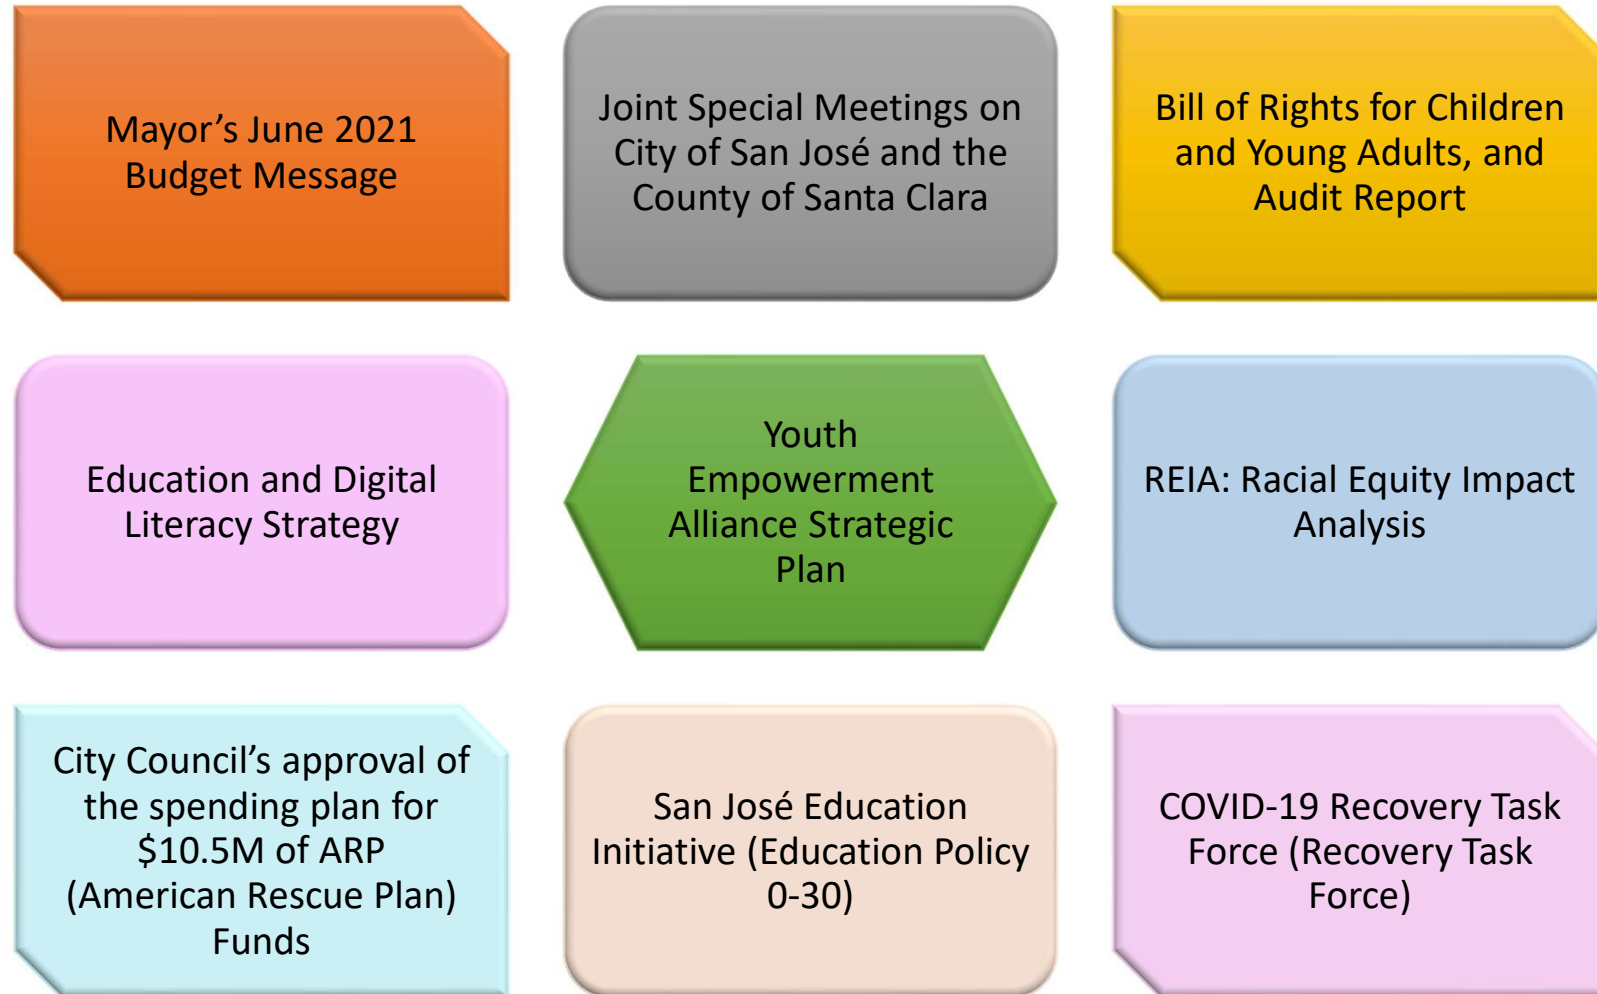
Mayor’s June 2021 Budget Message

Joint Special Meetings on City of San José and the County of Santa Clara

Bill of Rights for Children and Young Adults, and Audit Report

Education and Digital Literacy Strategy

Youth Empowerment Alliance Strategic Plan

REIA: Racial Equity Impact Analysis

City Council’s approval of the spending plan for \$10.5M of ARP (American Rescue Plan) Funds

San José Education Initiative (Education Policy 0-30)

COVID-19 Recovery Task Force (Recovery Task Force)